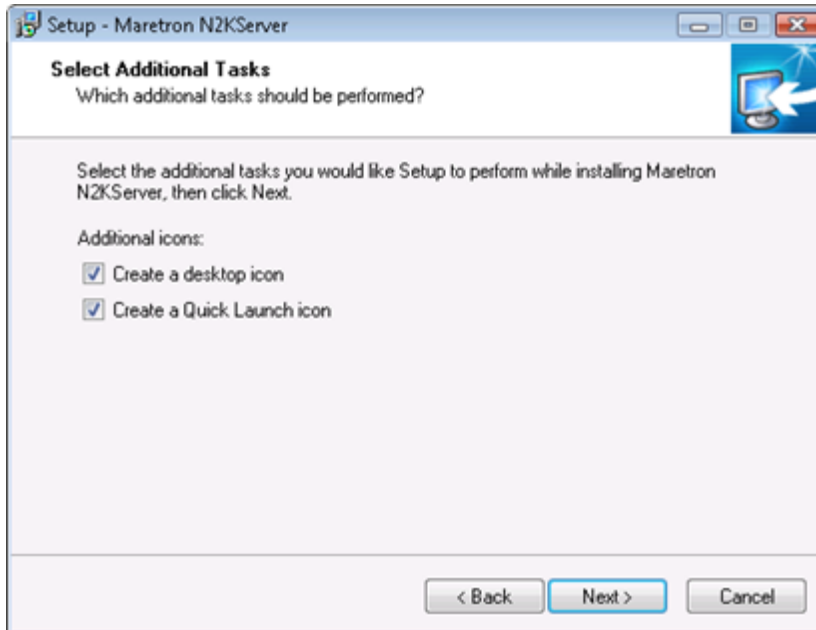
Setup - Maretron N2KServer

Select Additional Tasks
Which additional tasks should be performed?

Select the additional tasks you would like Setup to perform while installing Maretron N2KServer, then click Next.

Additional icons:

Create a desktop icon

Create a Quick Launch icon

< Back Next > Cancel